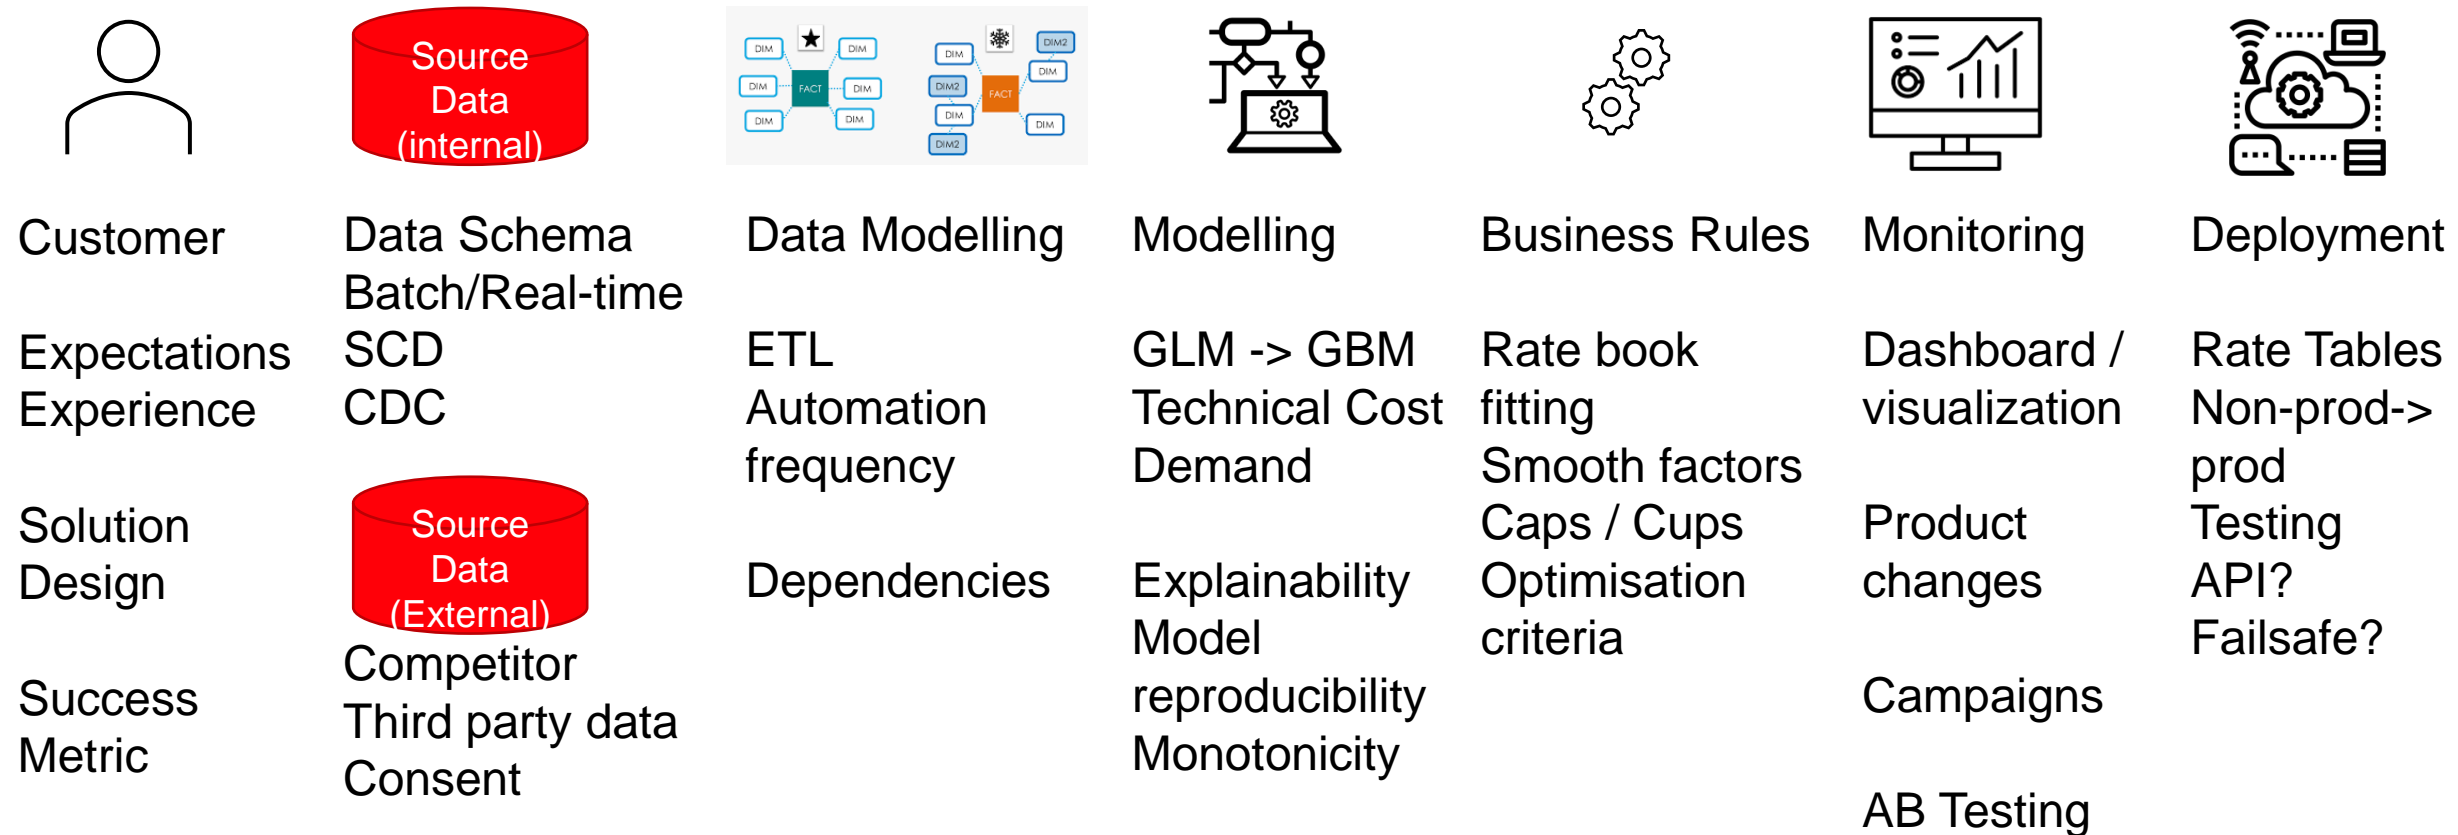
Customer

Expectations
Experience

Solution
Design

Success
Metric

Source
Data
(internal)

Data Schema
Batch/Real-time
SCD
CDC

Source
Data
(External)

Competitor
Third party data
Consent

DIM DIM DIM FACT DIM DIM DIM

DIM DIM2 DIM DIM2 FACT DIM DIM2 DIM

Data Modelling

ETL
Automation
frequency

Dependencies

Modelling

GLM -> GBM
Technical Cost
Demand

Explainability
Model
reproducibility
Monotonicity

Business Rules

Rate book
fitting
Smooth factors
Caps / Cups
Optimisation
criteria

Monitoring

Dashboard /
visualization

Product
changes

Campaigns

AB Testing

Deployment

Rate Tables
Non-prod->
prod
Testing
API?
Failsafe?